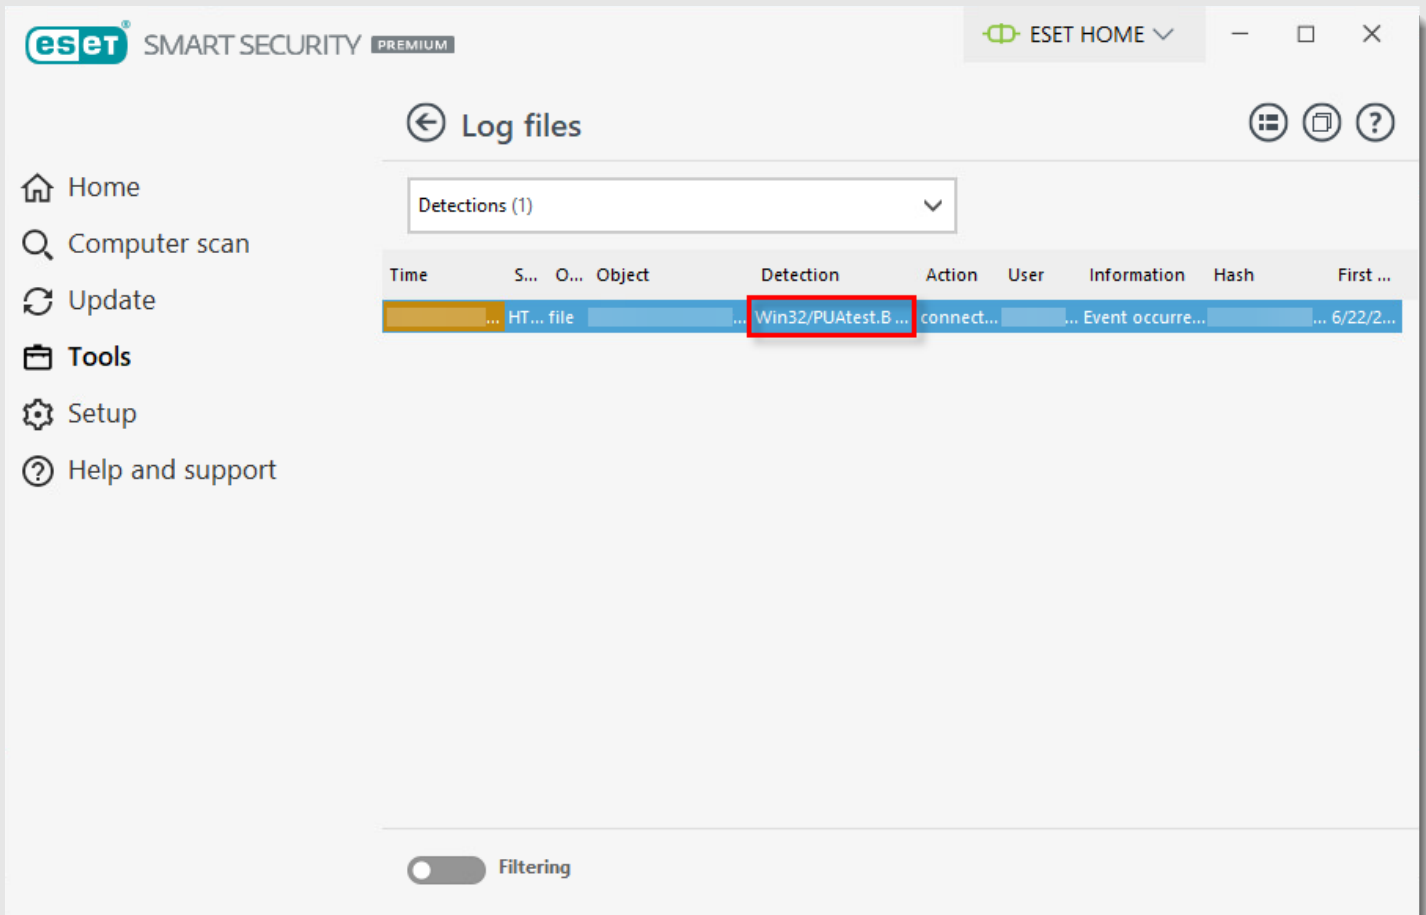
eset SMART SECURITY PREMIUM

ESET HOME

Log files

Home
Computer scan
Update
Tools
Setup
Help and support

Detections (1)

| Time | S... | O... | Object | Detection | Action | User | Information | Hash | First ... |
|---|---|---|---|---|---|---|---|---|---|
| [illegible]... | HT... | file | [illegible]... | Win32/PUAtest.B ... | connect... | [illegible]... | Event occurre... | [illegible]... | 6/22/2... |

Filtering